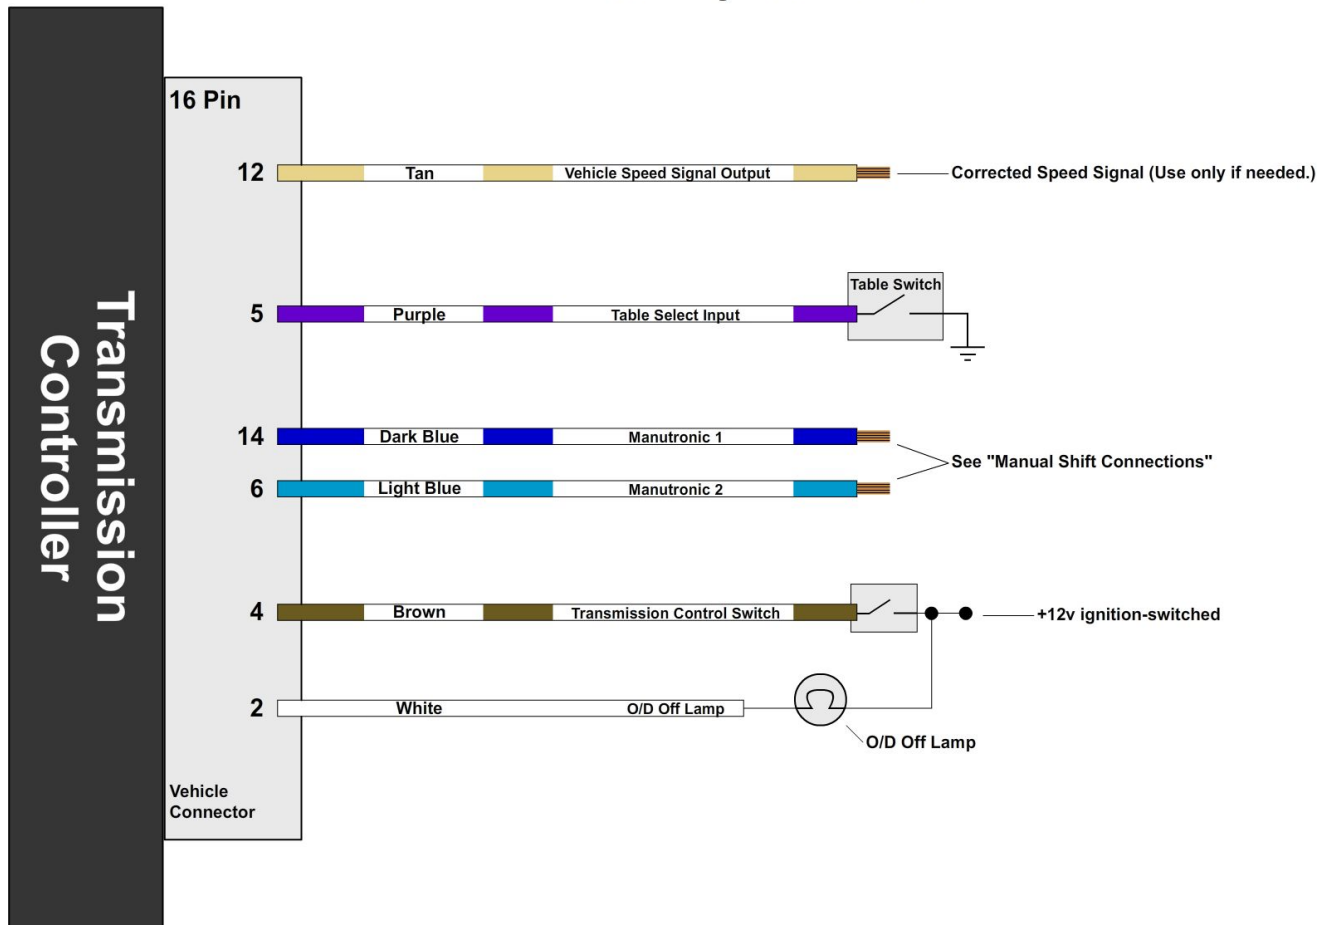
Transmission Controller

16 Pin

12 Tan Vehicle Speed Signal Output

Corrected Speed Signal (Use only if needed.)

5 Purple Table Select Input

Table Switch

14 Dark Blue Manutronic 1

6 Light Blue Manutronic 2

See "Manual Shift Connections"

4 Brown Transmission Control Switch

+12v ignition-switched

2 White O/D Off Lamp

O/D Off Lamp

Vehicle Connector